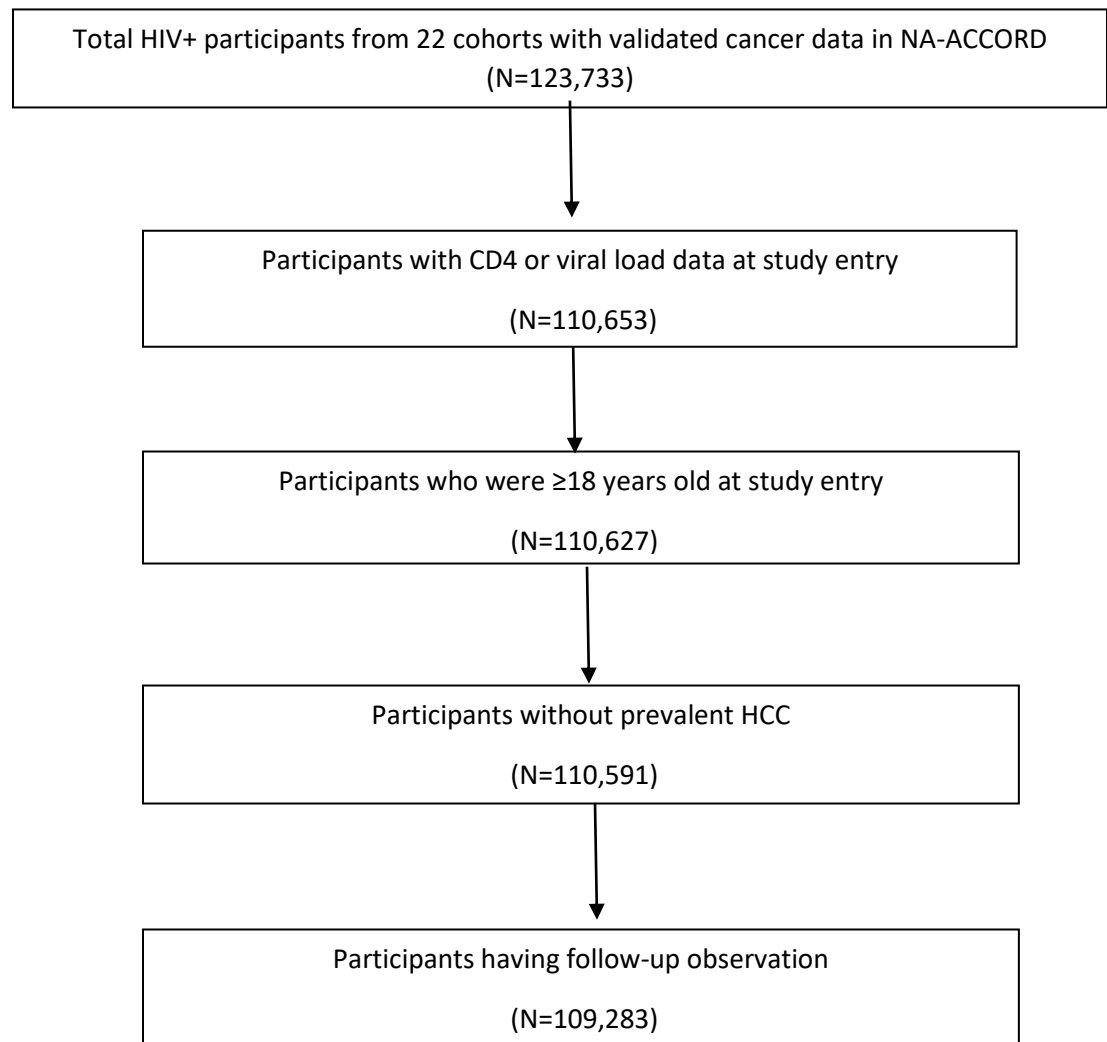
Total HIV+ participants from 22 cohorts with validated cancer data in NA-ACCORD
(N=123,733)

Participants with CD4 or viral load data at study entry
(N=110,653)

Participants who were ≥18 years old at study entry
(N=110,627)

Participants without prevalent HCC
(N=110,591)

Participants having follow-up observation
(N=109,283)